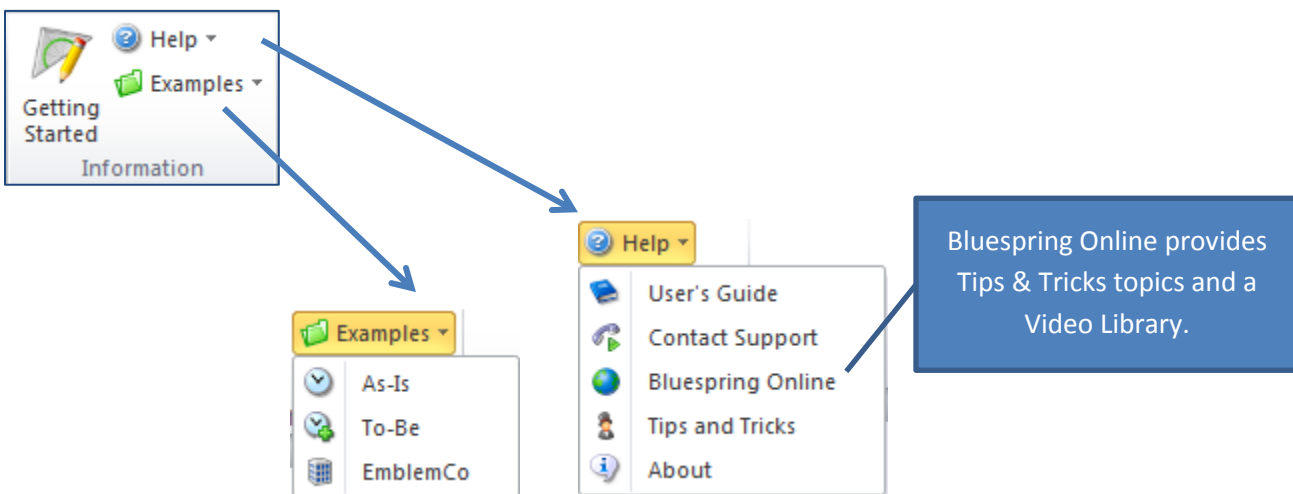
Getting Started

Help

Examples

Information

Help

User's Guide

Contact Support

Bluespring Online

Tips and Tricks

About

Bluespring Online provides Tips & Tricks topics and a Video Library.

Examples

As-Is

To-Be

EmblemCo